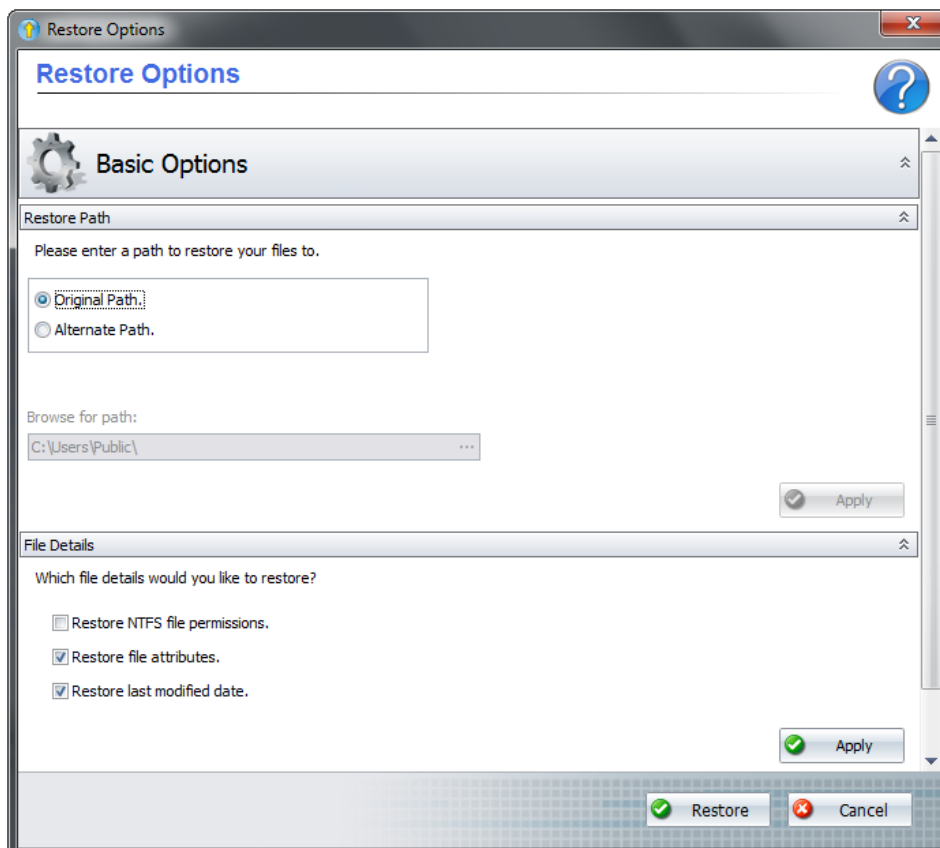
Restore Options

Restore Options

Basic Options

Restore Path

Please enter a path to restore your files to.

Original Path.

Alternate Path.

Browse for path:

C:\Users\Public\

Apply

File Details

Which file details would you like to restore?

Restore NTFS file permissions.

Restore file attributes.

Restore last modified date.

Apply

Restore

Cancel